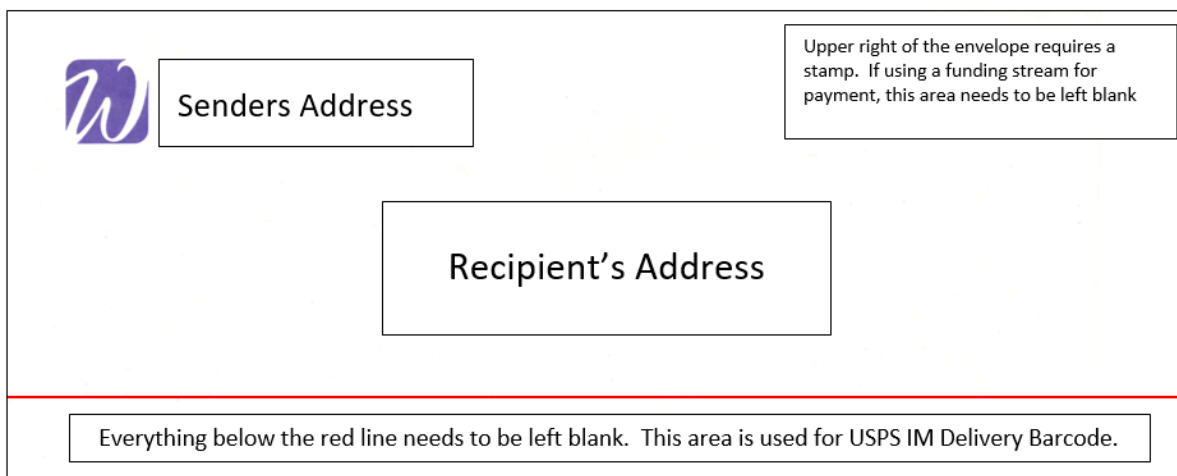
Senders Address

Upper right of the envelope requires a stamp. If using a funding stream for payment, this area needs to be left blank

Recipient's Address

Everything below the red line needs to be left blank. This area is used for USPS IM Delivery Barcode.